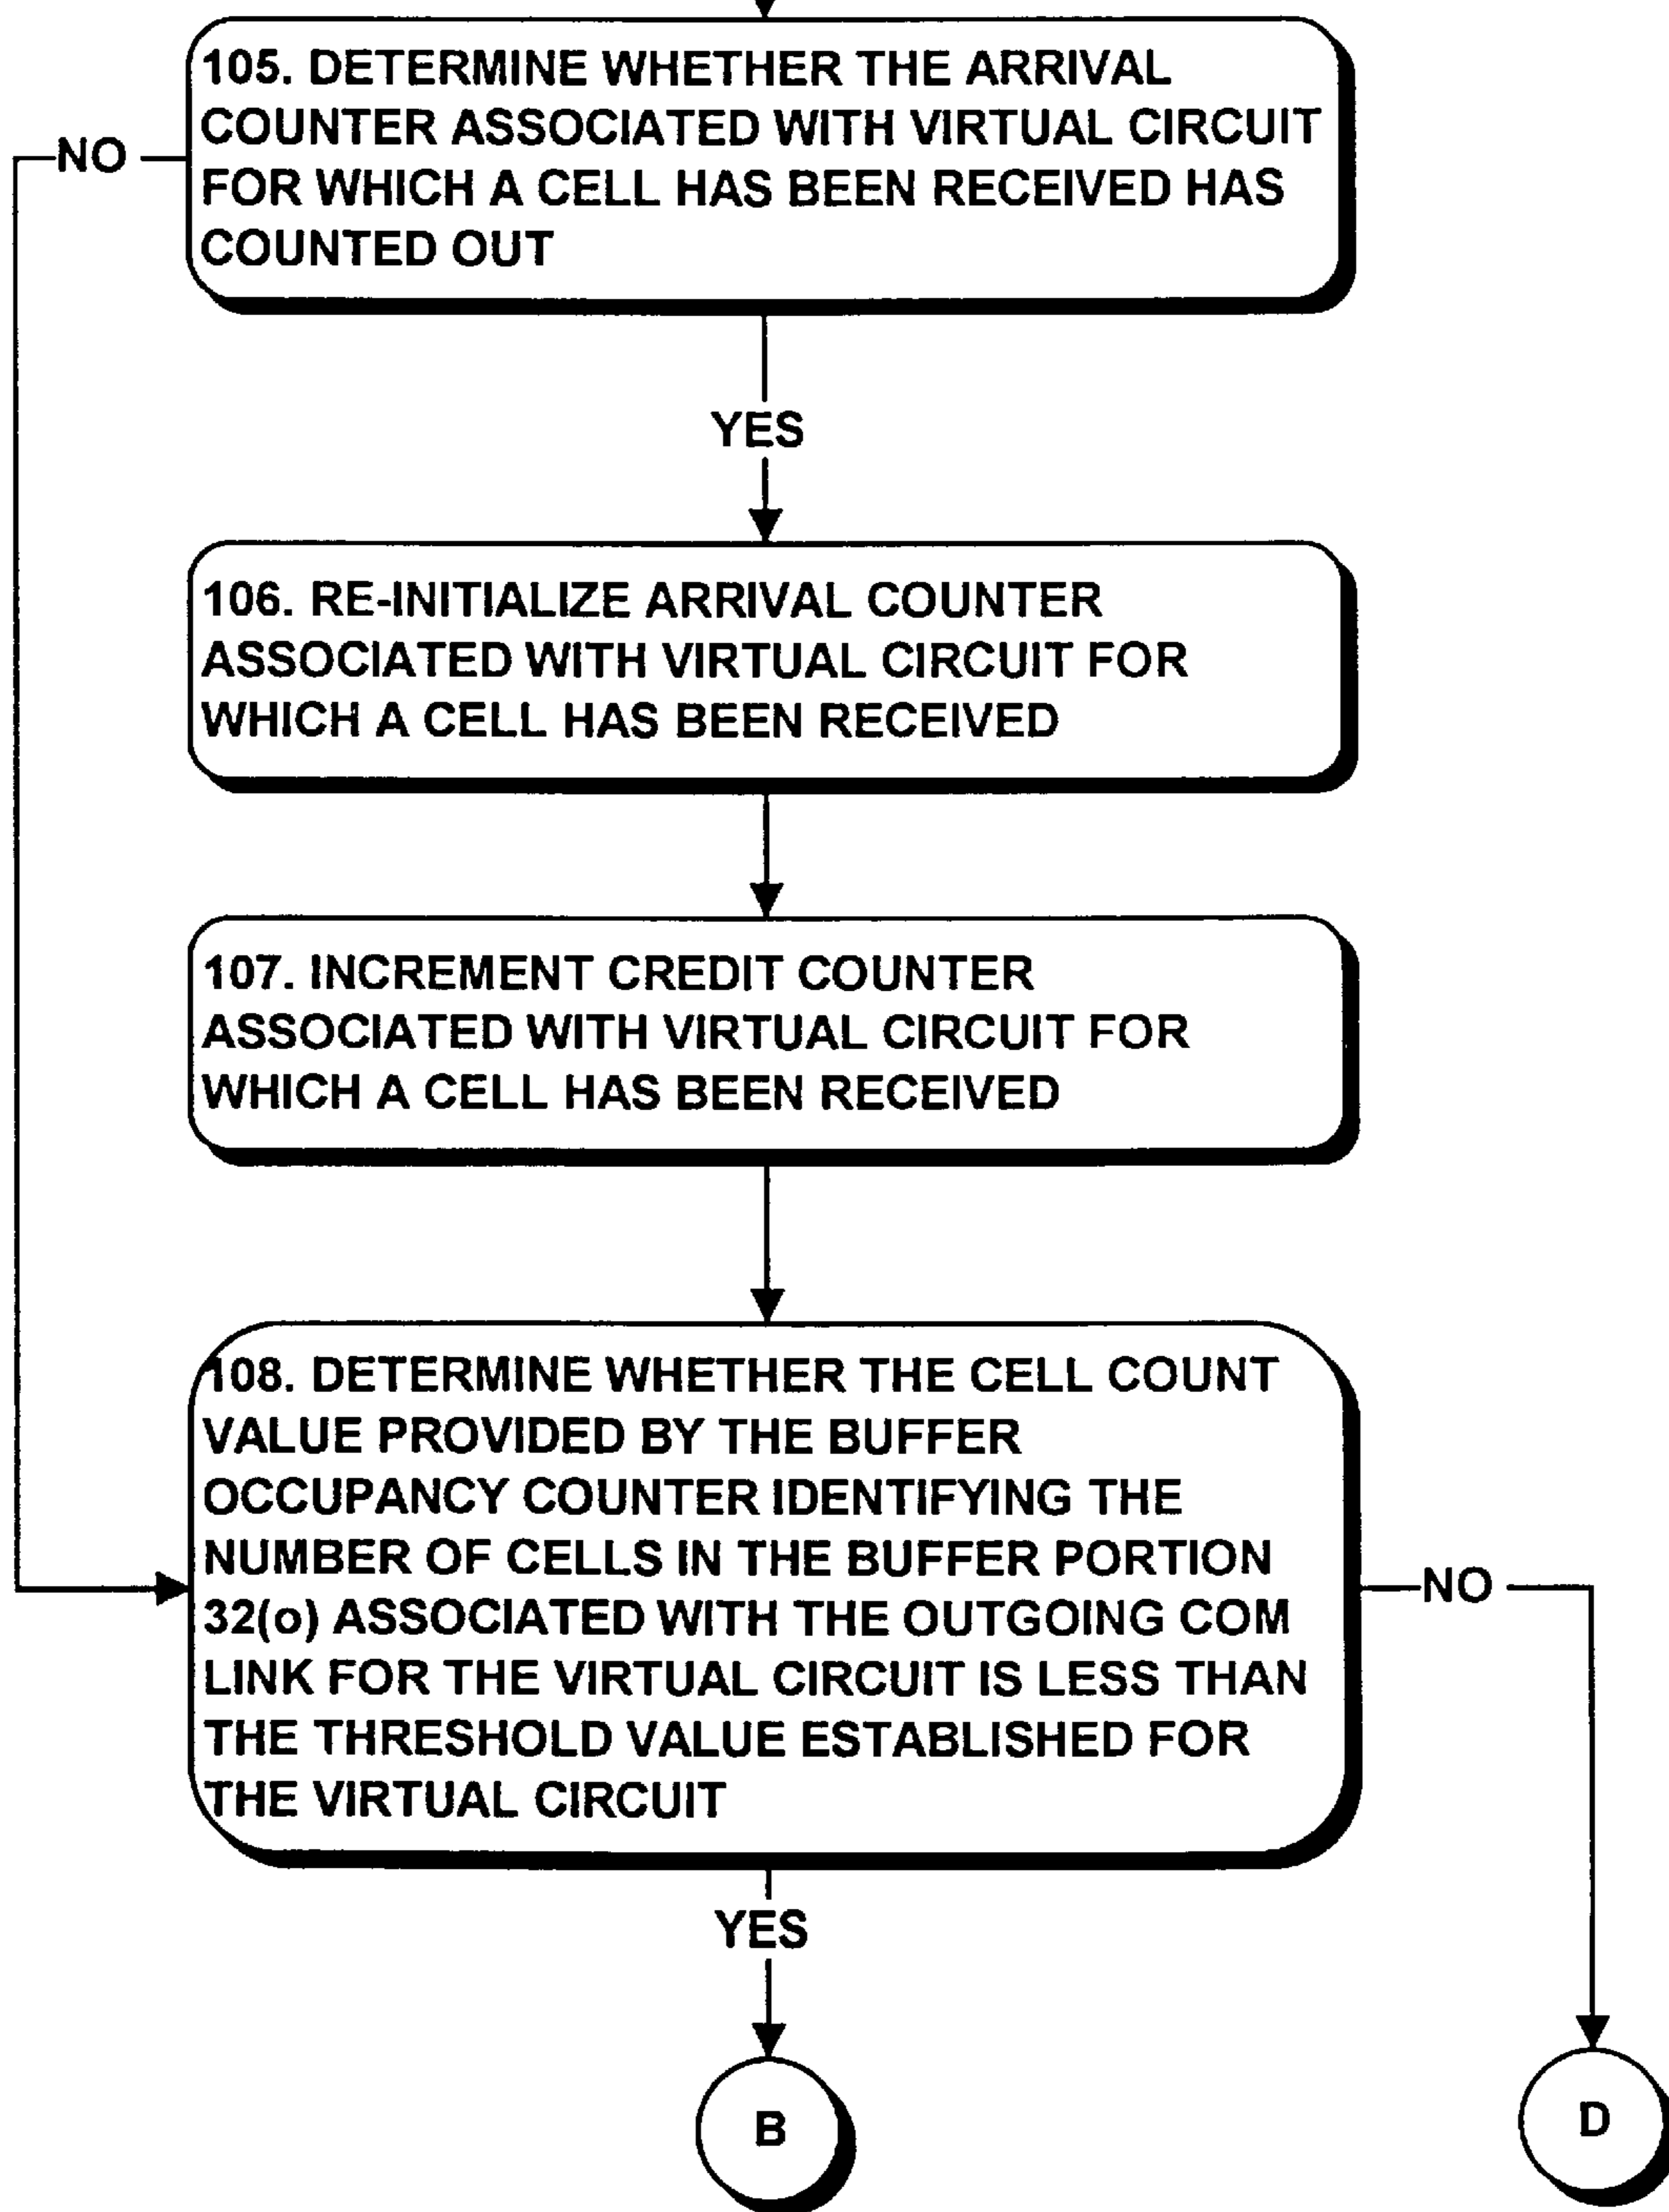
105. DETERMINE WHETHER THE ARRIVAL COUNTER ASSOCIATED WITH VIRTUAL CIRCUIT FOR WHICH A CELL HAS BEEN RECEIVED HAS COUNTED OUT

NO

YES

106. RE-INITIALIZE ARRIVAL COUNTER ASSOCIATED WITH VIRTUAL CIRCUIT FOR WHICH A CELL HAS BEEN RECEIVED

107. INCREMENT CREDIT COUNTER ASSOCIATED WITH VIRTUAL CIRCUIT FOR WHICH A CELL HAS BEEN RECEIVED

108. DETERMINE WHETHER THE CELL COUNT VALUE PROVIDED BY THE BUFFER OCCUPANCY COUNTER IDENTIFYING THE NUMBER OF CELLS IN THE BUFFER PORTION 32(o) ASSOCIATED WITH THE OUTGOING COM LINK FOR THE VIRTUAL CIRCUIT IS LESS THAN THE THRESHOLD VALUE ESTABLISHED FOR THE VIRTUAL CIRCUIT

NO

YES

B

D